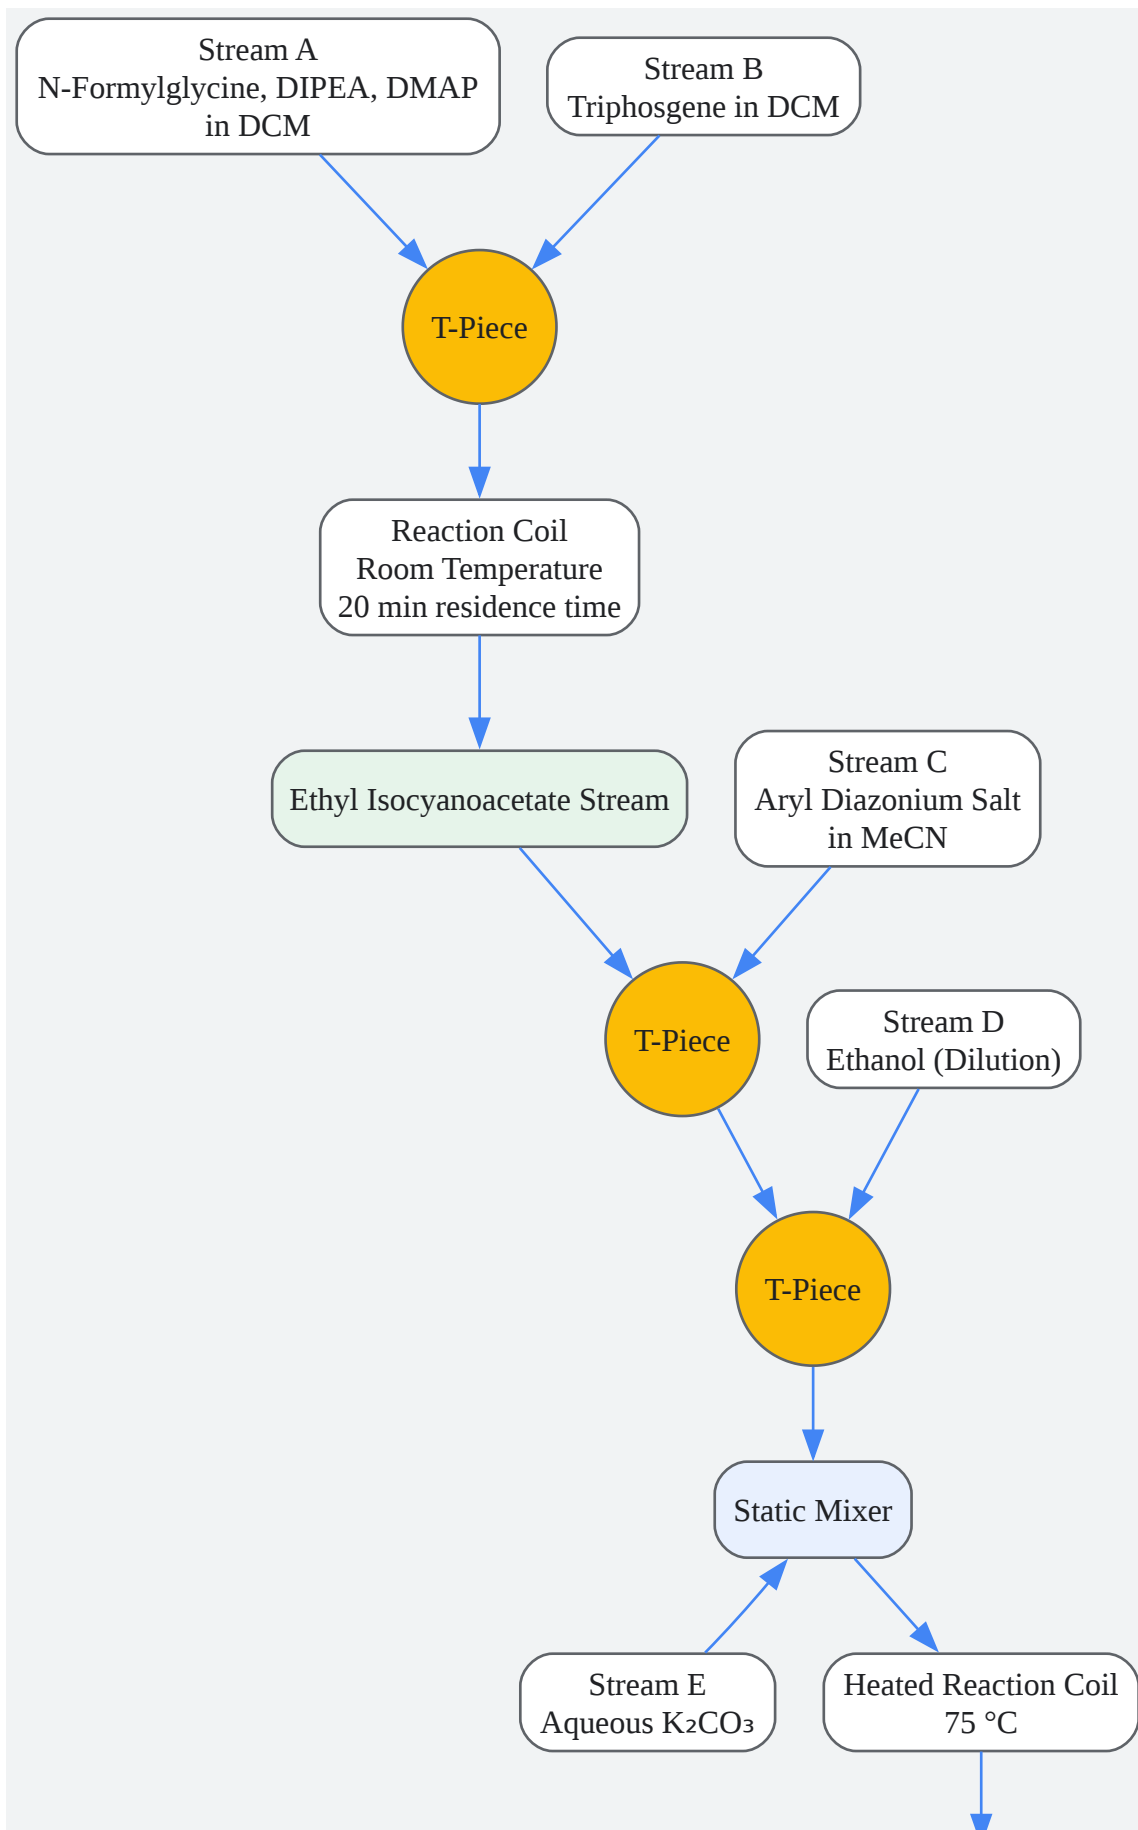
Stream A
N-Formylglycine, DIPEA, DMAP
in DCM

Stream B
Triphosgene in DCM

T-Piece

Reaction Coil
Room Temperature
20 min residence time

Ethyl Isocyanoacetate Stream

Stream C
Aryl Diazonium Salt
in MeCN

T-Piece

Stream D
Ethanol (Dilution)

T-Piece

Static Mixer

Stream E
Aqueous $K_2CO_3$

Heated Reaction Coil
75 °C